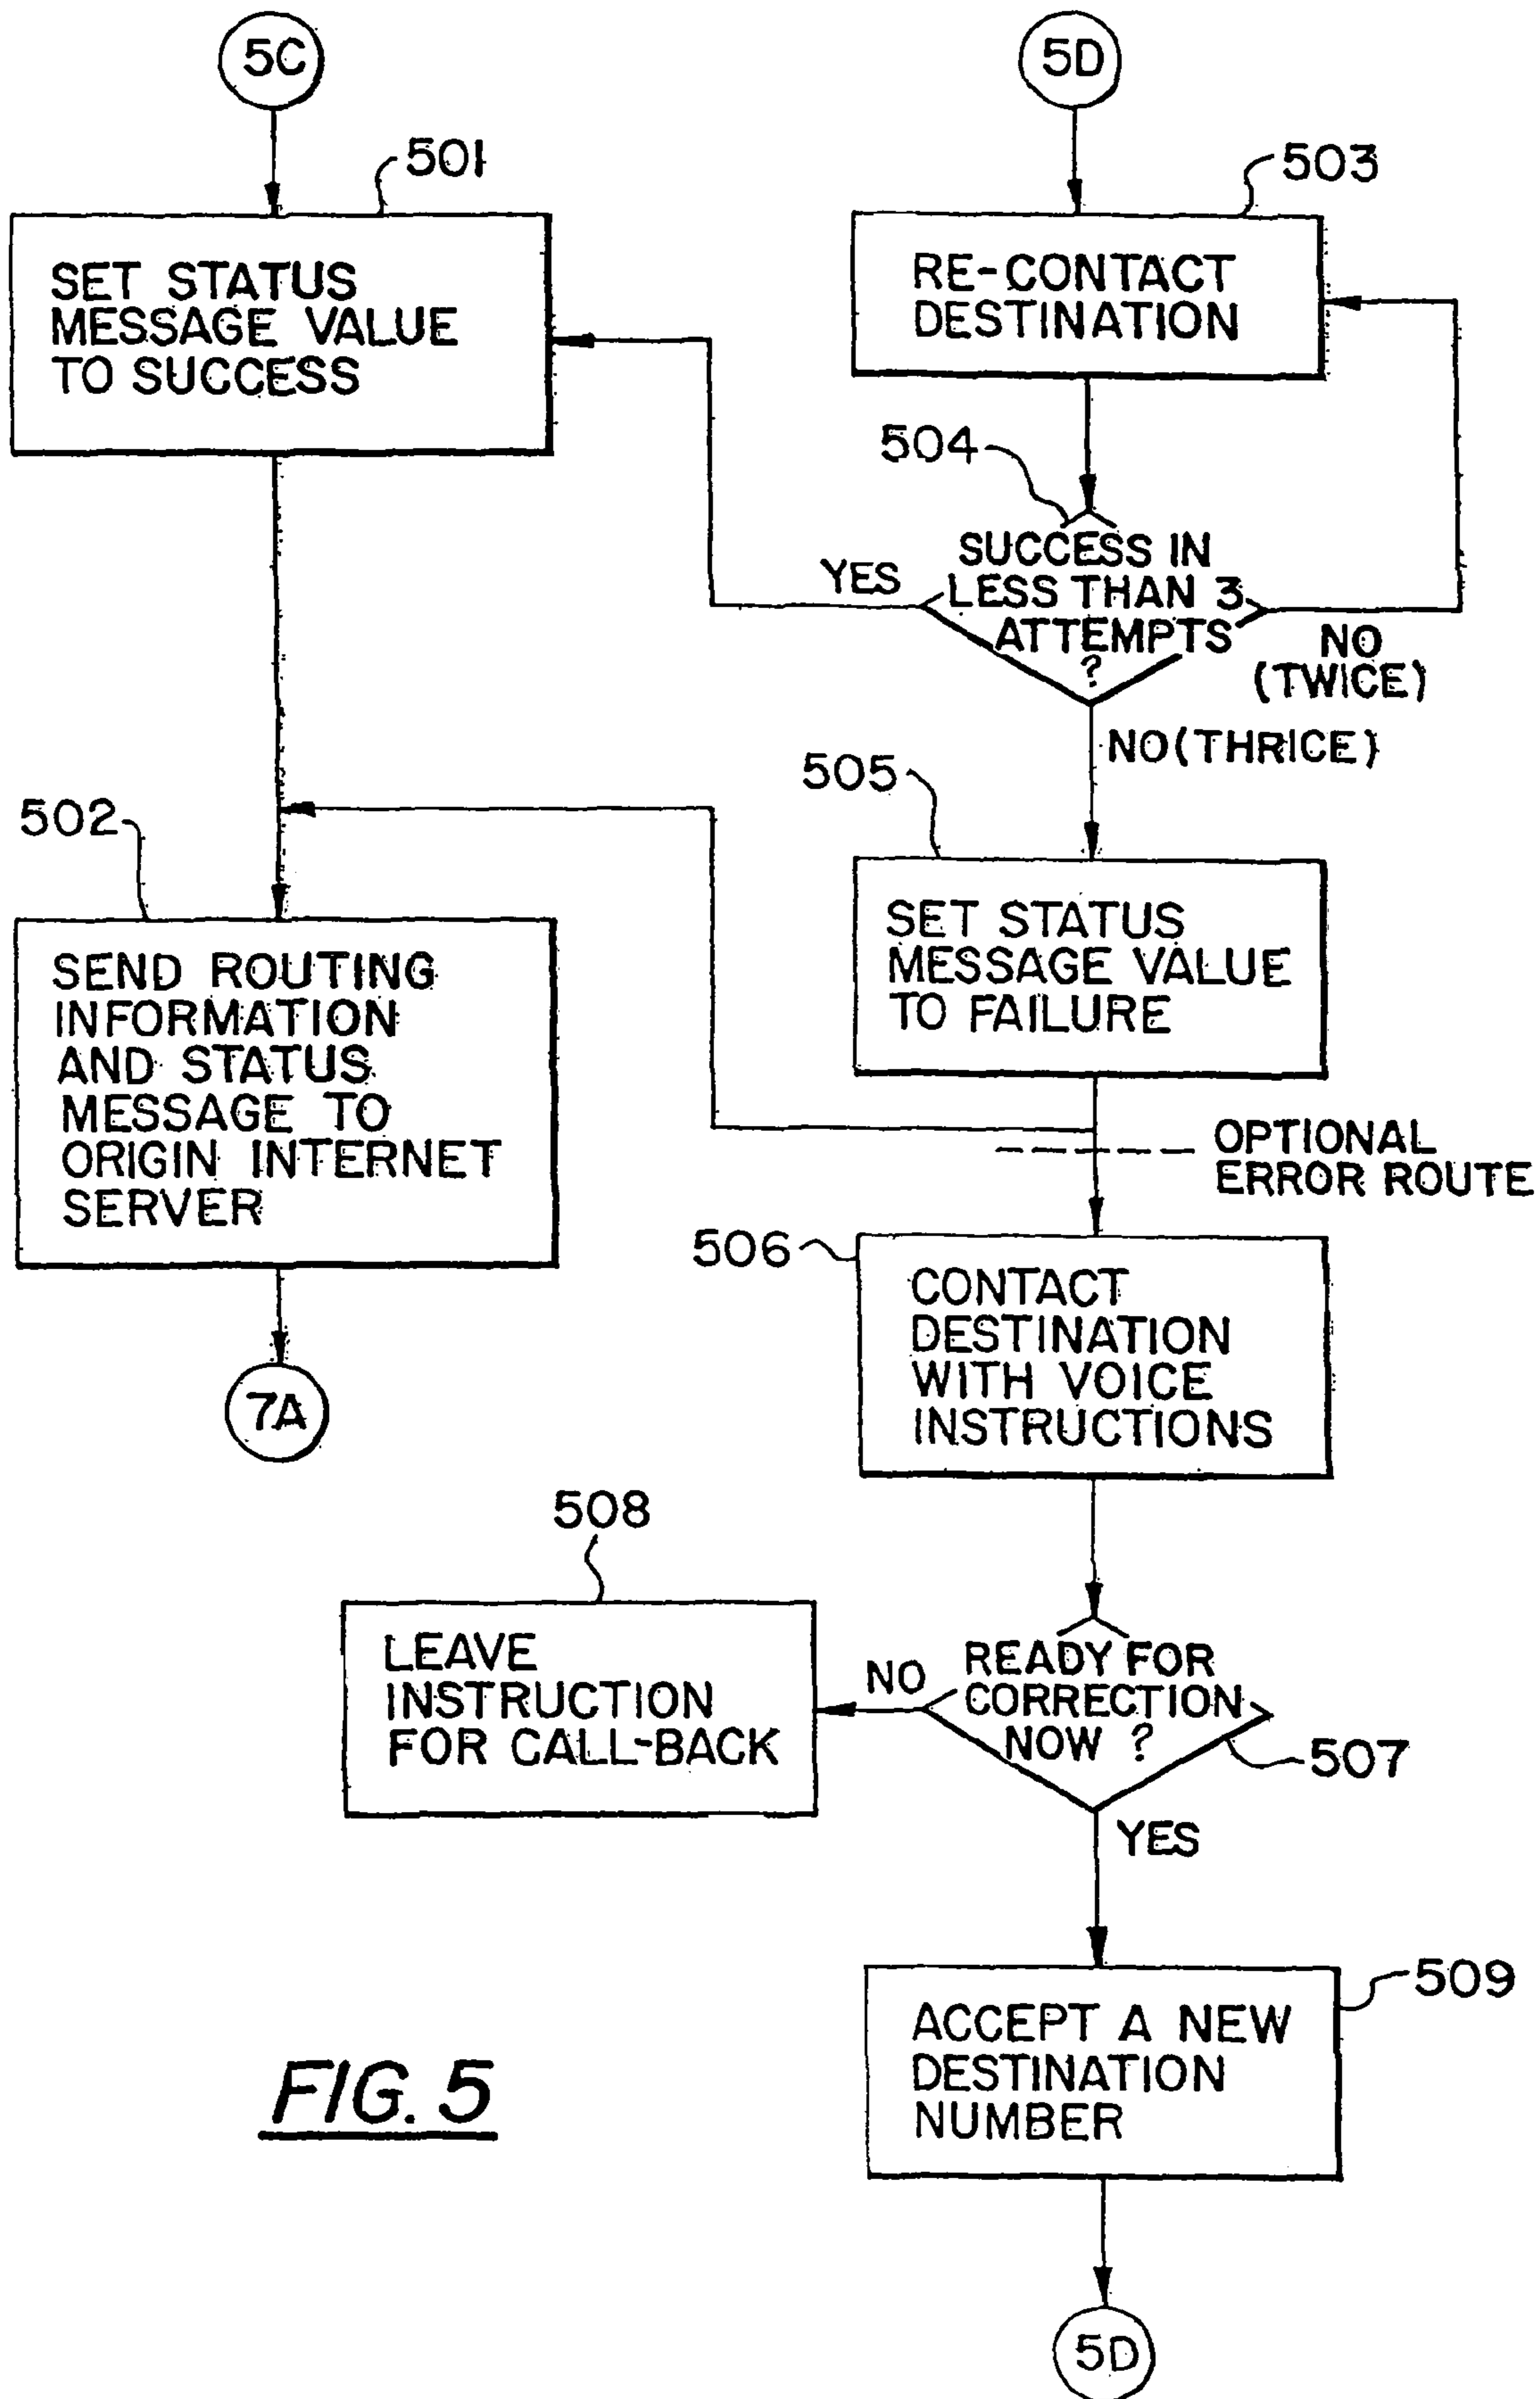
5C

5D

501

SET STATUS MESSAGE VALUE TO SUCCESS

503

RE-CONTACT DESTINATION

504

YES

SUCCESS IN LESS THAN 3 ATTEMPTS ?

NO (TWICE)

NO(THRICE)

505

502

SET STATUS MESSAGE VALUE TO FAILURE

SEND ROUTING INFORMATION AND STATUS MESSAGE TO ORIGIN INTERNET SERVER

OPTIONAL ERROR ROUTE

506

CONTACT DESTINATION WITH VOICE INSTRUCTIONS

7A

508

LEAVE INSTRUCTION FOR CALL-BACK

NO

READY FOR CORRECTION NOW ?

507

YES

509

ACCEPT A NEW DESTINATION NUMBER

FIG. 5

5D